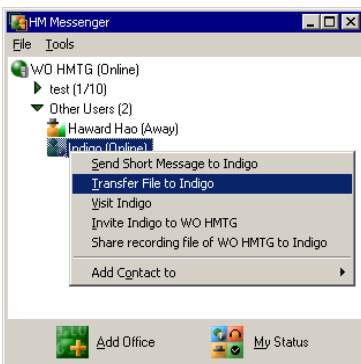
HM Messenger
File Tools
WO HMTG (Online)
test (1/10)
Other Users (2)
Haward Hao (Away)
Indigo (Online)
Send Short Message to Indigo
Transfer File to Indigo
Visit Indigo
Invite Indigo to WO HMTG
Share recording file of WO HMTG to Indigo
Add Contact to
Add Office
My Status